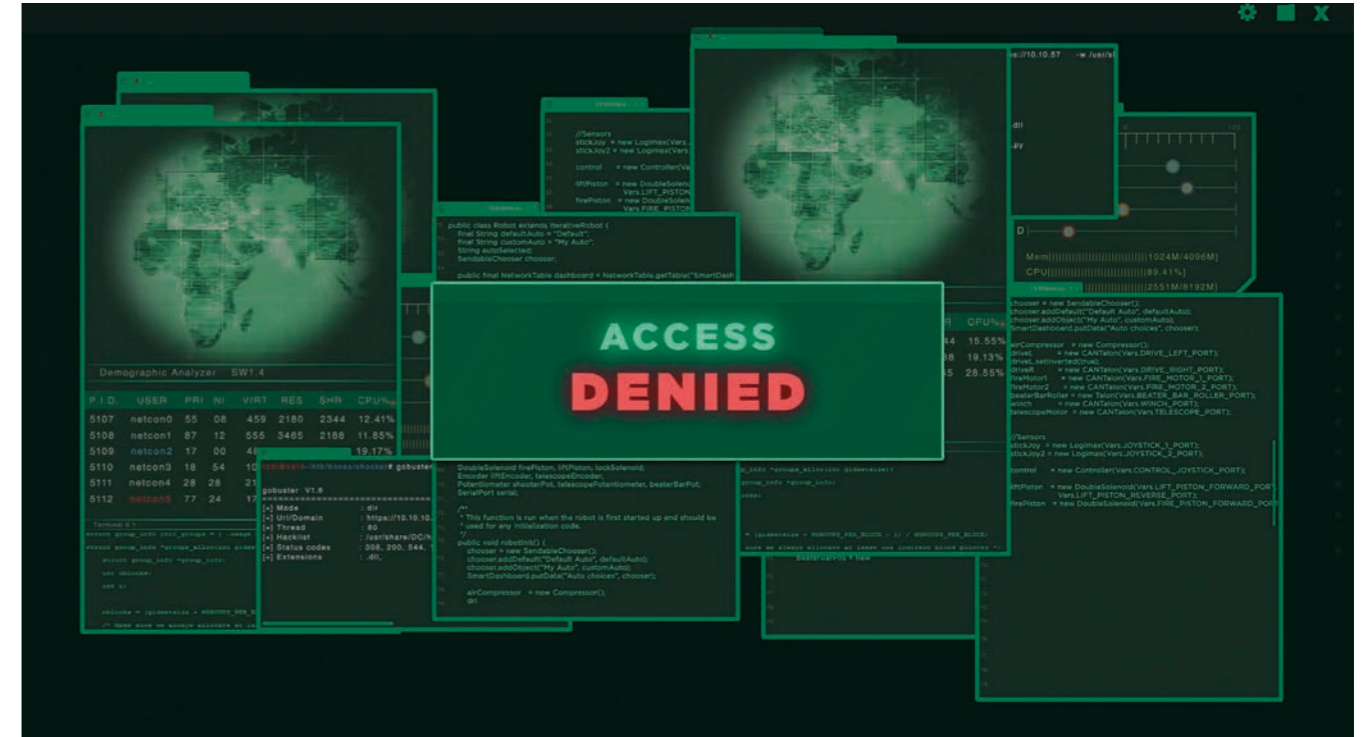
ACCESS
DENIED

Demographic Analyzer SW1.4

| P.I.D. | USER | PRI | NI | VIRT | RES | SHR | CPU% |
|---|---|---|---|---|---|---|---|
| 5107 | netcon0 | 55 | 08 | 459 | 2180 | 2344 | 12.41% |
| 5108 | netcon1 | 87 | 12 | 555 | 3465 | 2188 | 11.85% |
| 5109 | netcon2 | 17 | 00 | 4 | | | 19.17% |
| 5110 | netcon3 | 18 | 54 | 10 | | | |
| 5111 | netcon4 | 28 | 28 | 21 | | | |
| 5112 | netcon5 | 77 | 24 | 17 | | | |

gobuster v1.6
[+] Mode : dir
[+] Url/Domain : https://10.10.10.
[+] Thread : 80
[+] Hacklist : /usr/share/DC/
[+] Status codes : 308, 200, 544,
[+] Extensions : .dll,

//Sensors
stickJoy = new Logimax(Vars.
stickJoy2 = new Logimax(Vars.
control = new Controller(Va
liftPiston = new DoubleSoleno
Vars.LIFT_PISTON
firePiston = new DoubleSoleno
Vars.FIRE_PISTON

public class Robot extends IterativeRobot {
final String defaultAuto = "Default";
final String customAuto = "My Auto";
String autoSelected;
SendableChooser chooser;

public final NetworkTable dashboard = NetworkTable.getTable("SmartDash

DoubleSolenoid firePiston, liftPiston, lockSolenoid;
Encoder liftEncoder, telescopeEncoder;
Potentiometer shooterPot, telescopePotentiometer, beaterBarPot;
SerialPort serial;

/**
* This function is run when the robot is first started up and should be
* used for any initialization code.
*/
public void robotInit() {
chooser = new SendableChooser();
chooser.addDefault("Default Auto", defaultAuto);
chooser.addObject("My Auto", customAuto);
SmartDashboard.putData("Auto choices", chooser);

airCompressor = new Compressor();
dri

Mem[||||||||||||||||||||||||1024M/4096M]
CPU[||||||||||||||||||||||||89.41%]
[||||||||||||||||||||||||2551M/6192M]

CPU%
15.55%
19.13%
28.55%

chooser = new SendableChooser();
chooser.addDefault("Default Auto", defaultAuto);
chooser.addObject("My Auto", customAuto);
SmartDashboard.putData("Auto choices", chooser);

airCompressor = new Compressor();
driveL = new CANTalon(Vars.DRIVE_LEFT_PORT);
driveL.setInverted(true);
driveR = new CANTalon(Vars.DRIVE_RIGHT_PORT);
fireMotor1 = new CANTalon(Vars.FIRE_MOTOR_1_PORT);
fireMotor2 = new CANTalon(Vars.FIRE_MOTOR_2_PORT);
beaterBarRoller = new Talon(Vars.BEATER_BAR_ROLLER_PORT);
winch = new CANTalon(Vars.WINCH_PORT);
telescopeMotor = new CANTalon(Vars.TELESCOPE_PORT);

//Sensors
stickJoy = new Logimax(Vars.JOYSTICK_1_PORT);
stickJoy2 = new Logimax(Vars.JOYSTICK_2_PORT);

control = new Controller(Vars.CONTROL_JOYSTICK_PORT);

liftPiston = new DoubleSolenoid(Vars.LIFT_PISTON_FORWARD_PORT
Vars.LIFT_PISTON_REVERSE_PORT);
firePiston = new DoubleSolenoid(Vars.FIRE_PISTON_FORWARD_POR

struct group_info init_groups = { .usage
struct group_info *groups_alloc(int gidse
struct group_info *group_info;
int nblocks;
int i;

nblocks = (gidsetsize + NGROUPS_PER_B
/* Make sure we always allocate at le

group_info *groups_alloc(int gidsetsize){
group_info *group_info;
locks;

= (gidsetsize + NGROUPS_PER_BLOCK - 1) / NGROUPS_PER_BLOCK;
sure we always allocate at least one indirect block pointer */

beaterBarPot = new